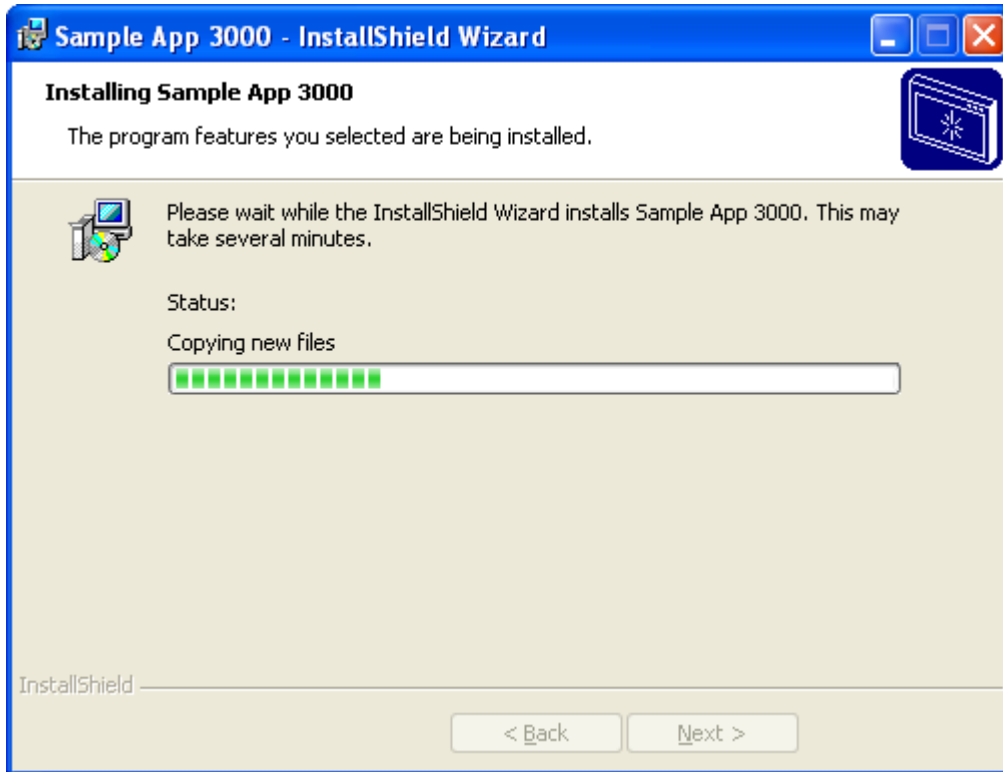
Sample App 3000 - InstallShield Wizard

Installing Sample App 3000

The program features you selected are being installed.

Please wait while the InstallShield Wizard installs Sample App 3000. This may take several minutes.

Status:

Copying new files

InstallShield

< Back

Next >